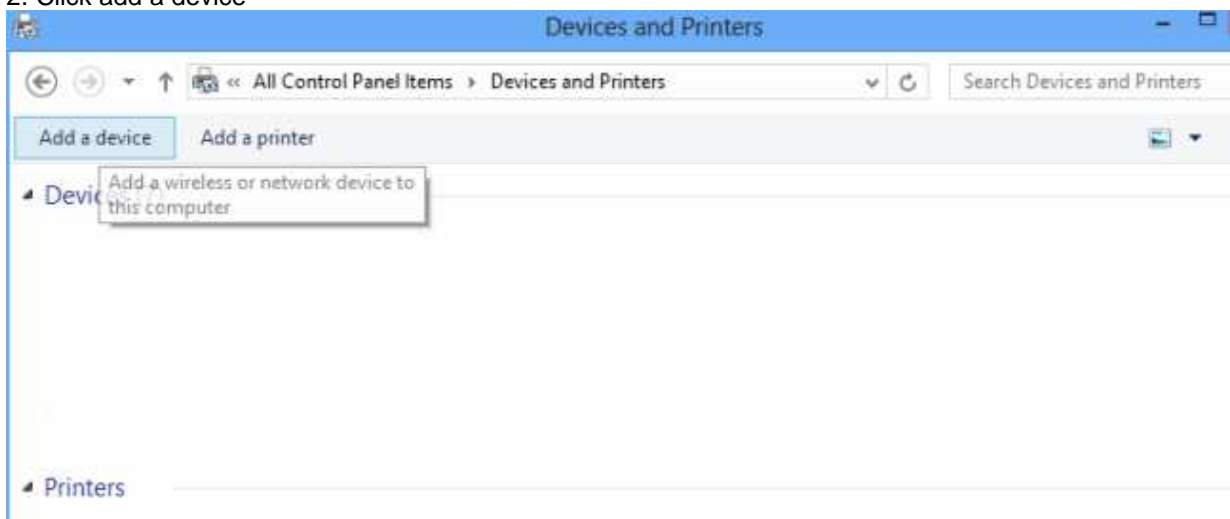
2. Click add a device

Devices and Printers

« All Control Panel Items › Devices and Printers

Search Devices and Printers

Add a device

Add a printer

Devic

Add a wireless or network device to this computer

Printers